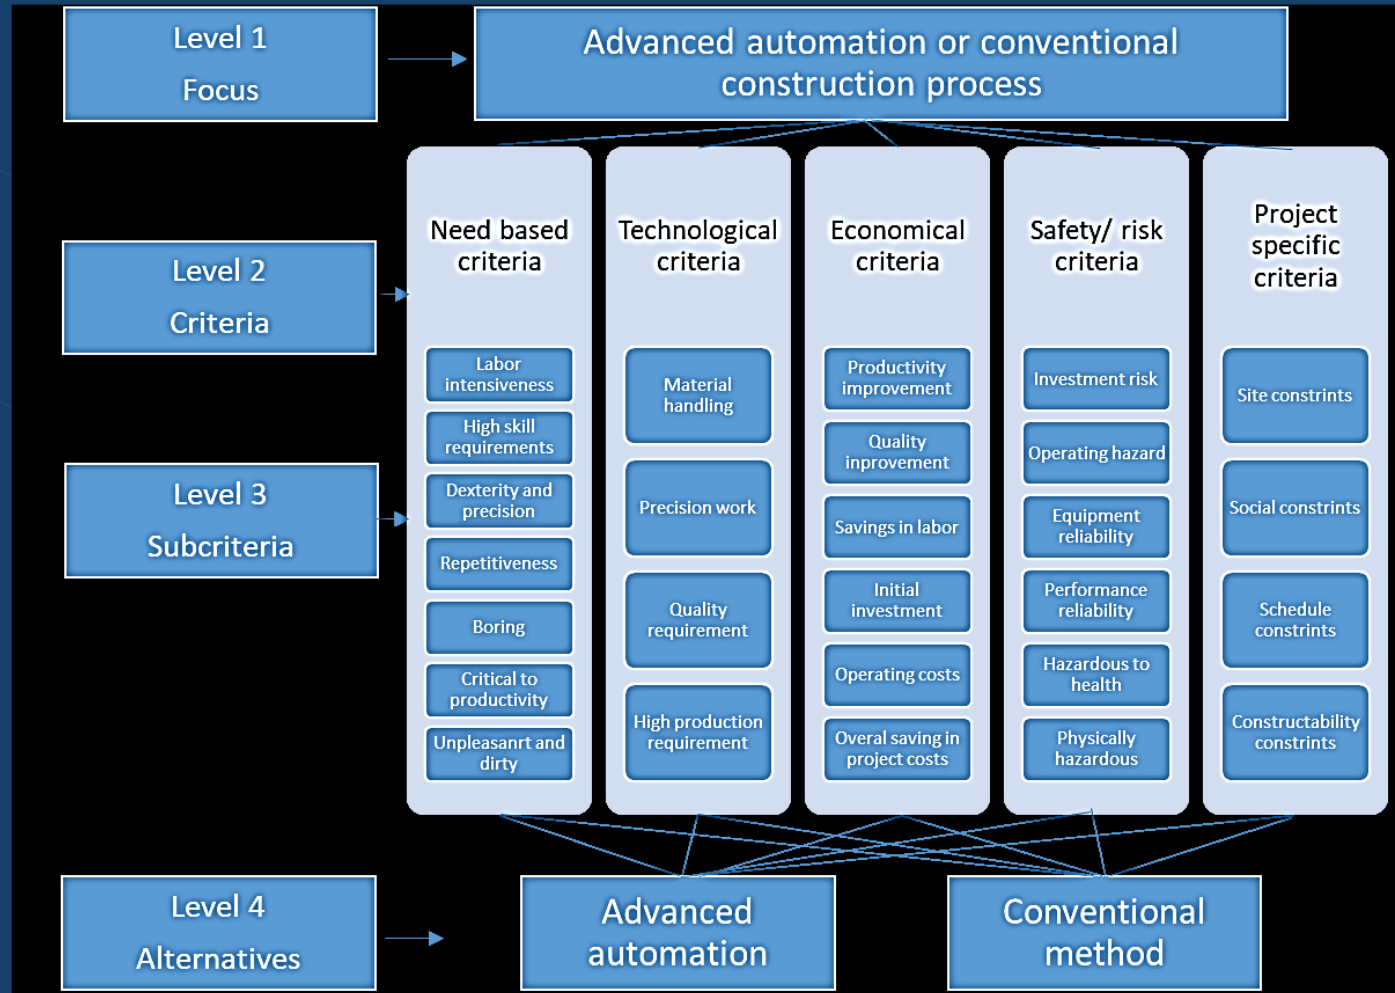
Level 1
Focus

Advanced automation or conventional construction process

Level 2
Criteria

Level 3
Subcriteria

Need based criteria

Labor intensiveness

High skill requirements

Dexterity and precision

Repetitiveness

Boring

Critical to productivity

Unpleasanrt and dirty

Technological criteria

Material handling

Precision work

Quality requirement

High production requirement

Economical criteria

Productivity improvement

Quality improvement

Savings in labor

Initial investment

Operating costs

Overal saving in project costs

Safety/ risk criteria

Investment risk

Operating hazard

Equipment reliability

Performance reliability

Hazardous to health

Physically hazardous

Project specific criteria

Site constrints

Social constrints

Schedule constrints

Constructability constrints

Level 4
Alternatives

Advanced automation

Conventional method